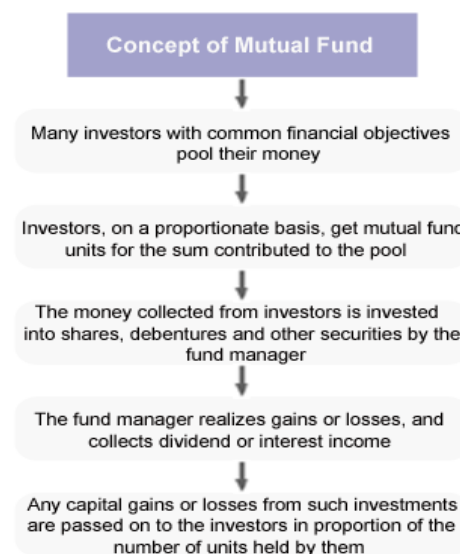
Concept of Mutual Fund

Many investors with common financial objectives pool their money

Investors, on a proportionate basis, get mutual fund units for the sum contributed to the pool

The money collected from investors is invested into shares, debentures and other securities by the fund manager

The fund manager realizes gains or losses, and collects dividend or interest income

Any capital gains or losses from such investments are passed on to the investors in proportion of the number of units held by them